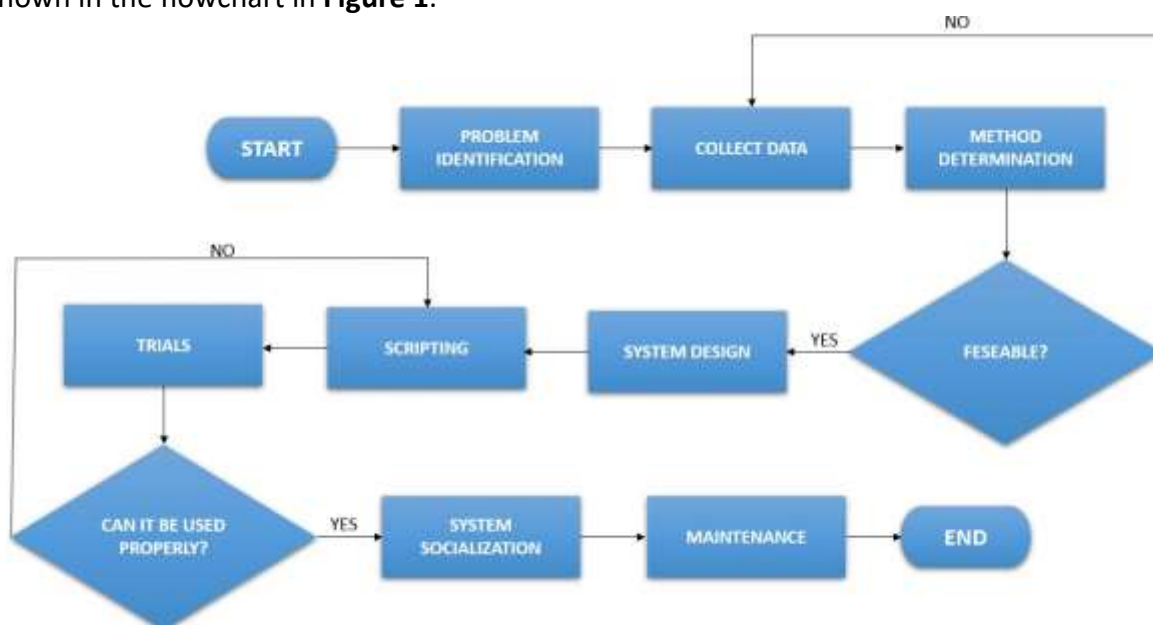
hown in the flowchart in **Figure 1**.

NO

START

PROBLEM IDENTIFICATION

COLLECT DATA

METHOD DETERMINATION

NO

FESEABLE?

YES

SYSTEM DESIGN

SCRIPTING

TRIALS

CAN IT BE USED PROPERLY?

YES

SYSTEM SOCIALIZATION

MAINTENANCE

END